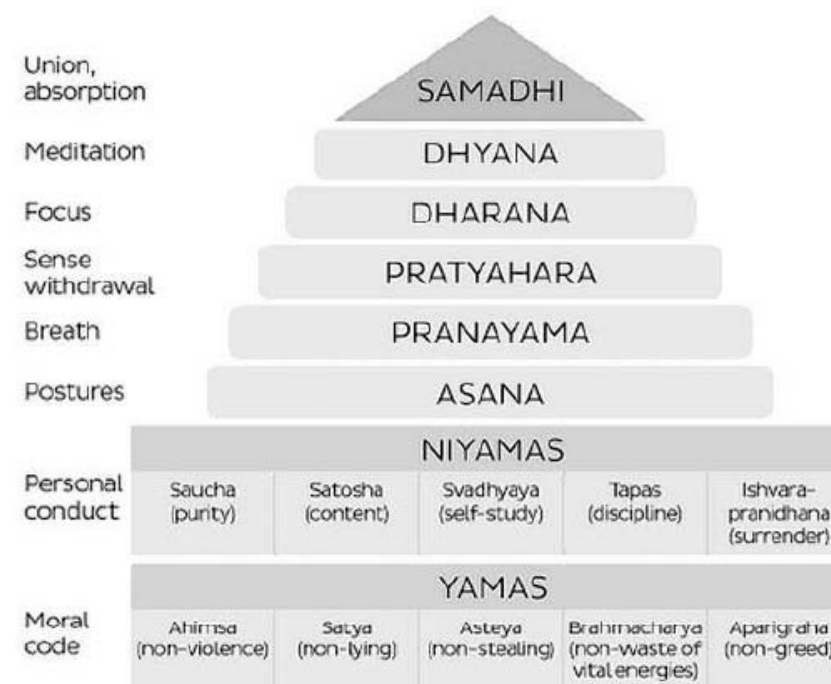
Union, absorption
SAMADHI

Meditation
DHYANA

Focus
DHARANA

Sense withdrawal
PRATYAHARA

Breath
PRANAYAMA

Postures
ASANA

NIYAMAS

Personal conduct

| Saucha (purity) | Satosha (content) | Svadhyaya (self-study) | Tapas (discipline) | Ishvara-pranidhana (surrender) |
|---|---|---|---|---|

YAMAS

Moral code

| Ahimsa (non-violence) | Satya (non-lying) | Asteya (non-stealing) | Brahmacharya (non-waste of vital energies) | Aparigraha (non-greed) |
|---|---|---|---|---|